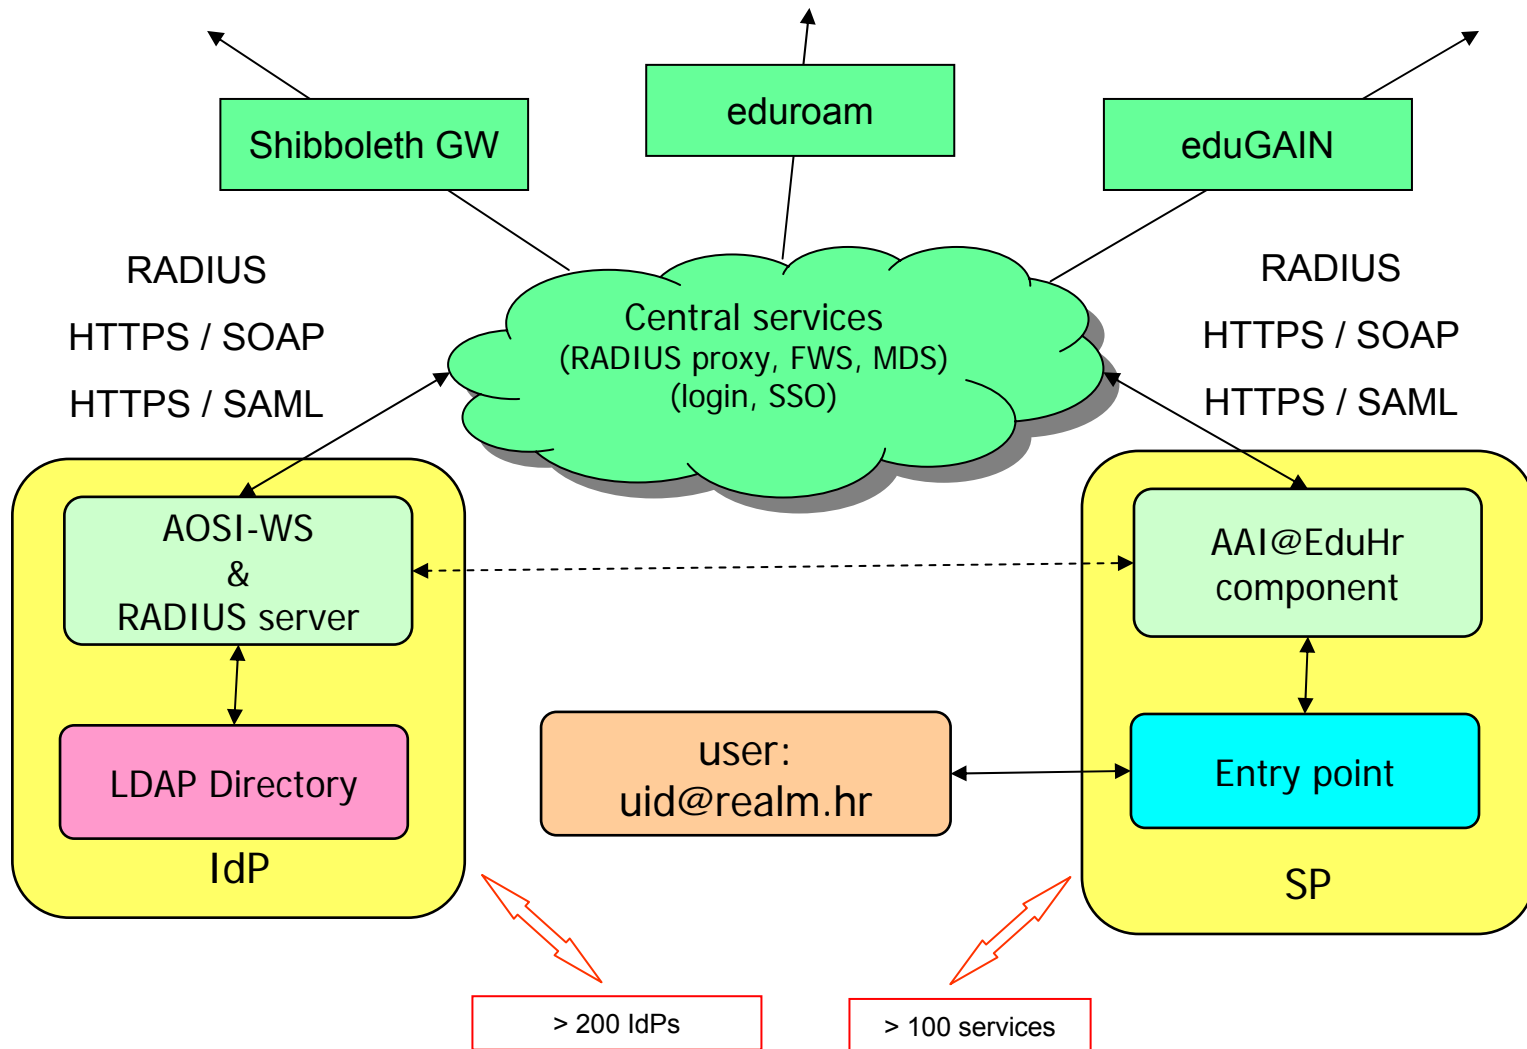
Shibboleth GW

eduroam

eduGAIN

RADIUS
HTTPS / SOAP
HTTPS / SAML

Central services
(RADIUS proxy, FWS, MDS)
(login, SSO)

RADIUS
HTTPS / SOAP
HTTPS / SAML

AOSI-WS
&
RADIUS server

LDAP Directory

IdP

AAI@EduHr
component

Entry point

SP

user:
uid@realm.hr

> 200 IdPs

> 100 services